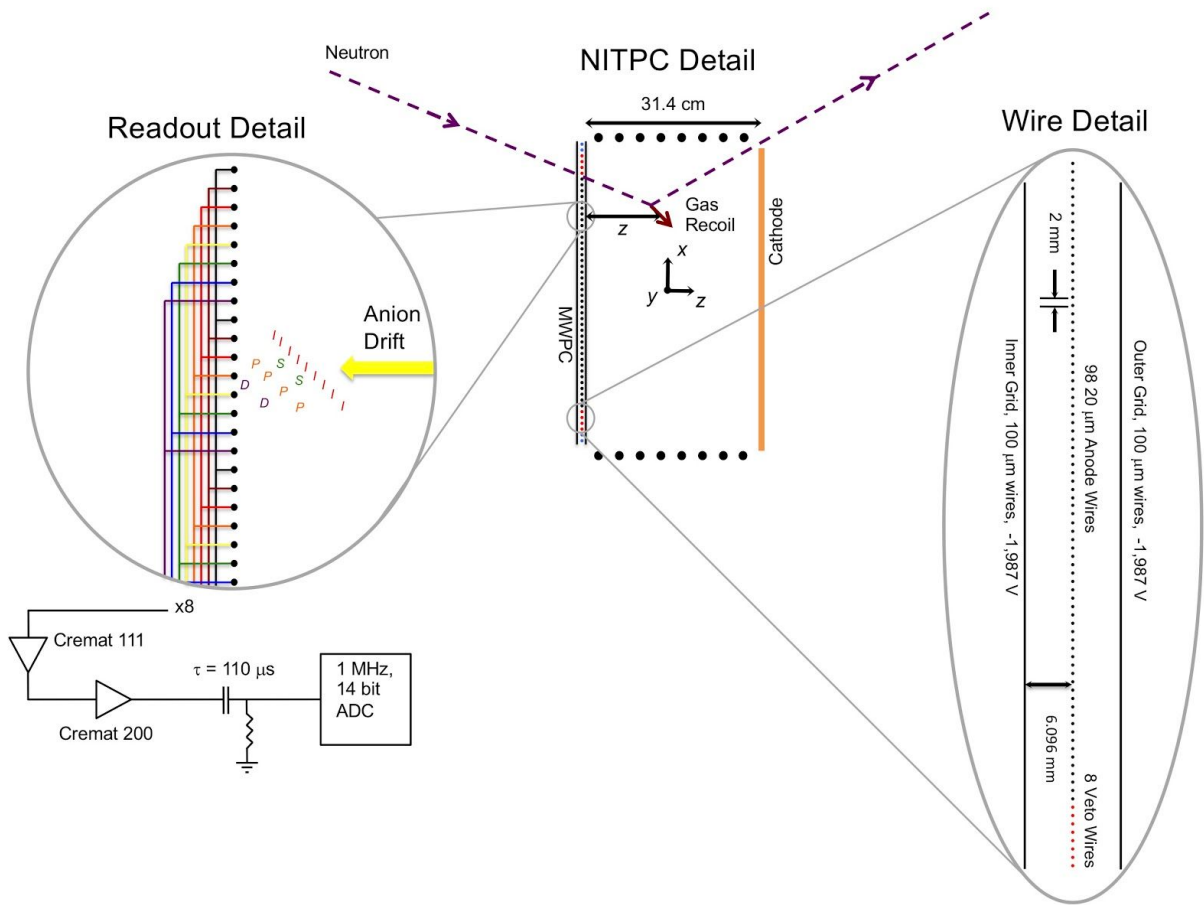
Neutron

NITPC Detail

31.4 cm

Readout Detail

Wire Detail

Gas Recoil

z

Cathode

x

y

z

MWPC

Anion Drift

P S S P P D P D P

2 mm

Outer Grid, 100 μm wires, -1,987 V

98 20 μm Anode Wires

Inner Grid, 100 μm wires, -1,987 V

x8

Cremat 111

$\tau$ = 110 μs

1 MHz, 14 bit ADC

Cremat 200

6.096 mm

8 Veto Wires